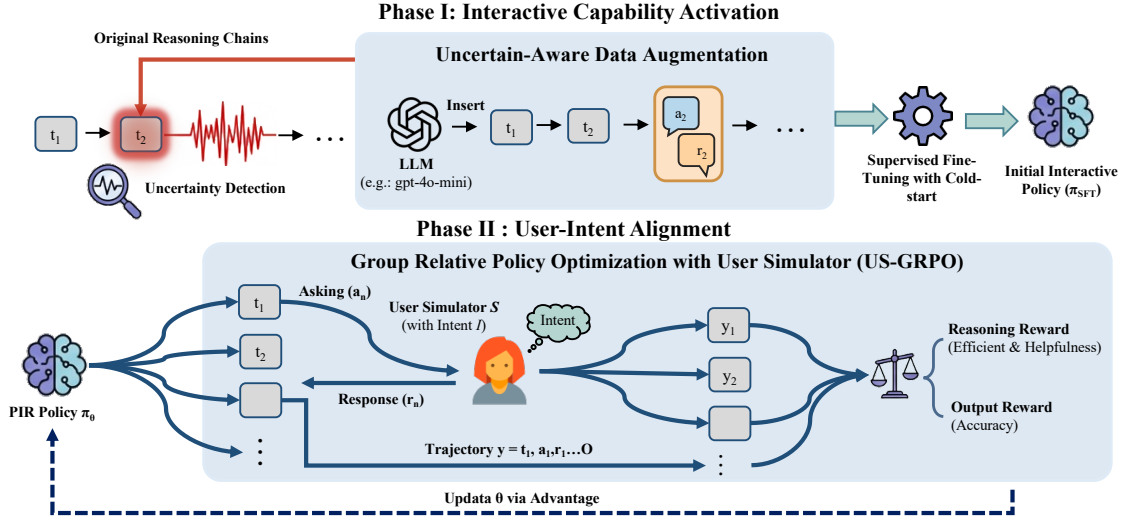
Phase I: Interactive Capability Activation

Original Reasoning Chains

Uncertain-Aware Data Augmentation

$t_1$ → $t_2$ → …

Uncertainty Detection

Insert

LLM
(e.g.: gpt-4o-mini)

$t_1$ → $t_2$ → $a_2$ $r_2$ → …

Supervised Fine-Tuning with Cold-start

Initial Interactive Policy ($\pi_{SFT}$)

Phase II : User-Intent Alignment

Group Relative Policy Optimization with User Simulator (US-GRPO)

$t_1$

Asking ($a_n$)

User Simulator $S$
(with Intent $I$)

Intent

$t_2$

Response ($r_n$)

PIR Policy $\pi_0$

$y_1$

$y_2$

Reasoning Reward
(Efficient & Helpfulness)

Output Reward
(Accuracy)

Trajectory y = $t_1$, $a_1$,$r_1$…O

Updata θ via Advantage